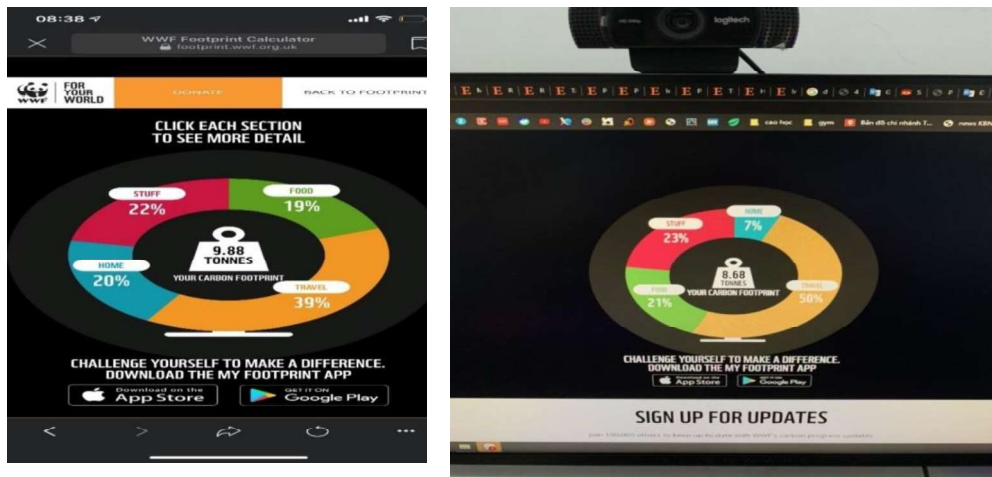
08:38

WWF Footprint Calculator
footprint.wwf.org.uk

WWF FOR YOUR WORLD

DONATE

BACK TO FOOTPRINT

CLICK EACH SECTION TO SEE MORE DETAIL

STUFF 22%

FOOD 19%

HOME 20%

TRAVEL 39%

9.88 TONNES

YOUR CARBON FOOTPRINT

CHALLENGE YOURSELF TO MAKE A DIFFERENCE. DOWNLOAD THE MY FOOTPRINT APP

Download on the App Store

GET IT ON Google Play

logitech

cao học

gym

Bản đồ chi nhánh T...

news KBN

STUFF 23%

HOME 7%

FOOD 21%

TRAVEL 50%

8.68 TONNES

YOUR CARBON FOOTPRINT

CHALLENGE YOURSELF TO MAKE A DIFFERENCE. DOWNLOAD THE MY FOOTPRINT APP

Download on the App Store

GET IT ON Google Play

SIGN UP FOR UPDATES

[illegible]